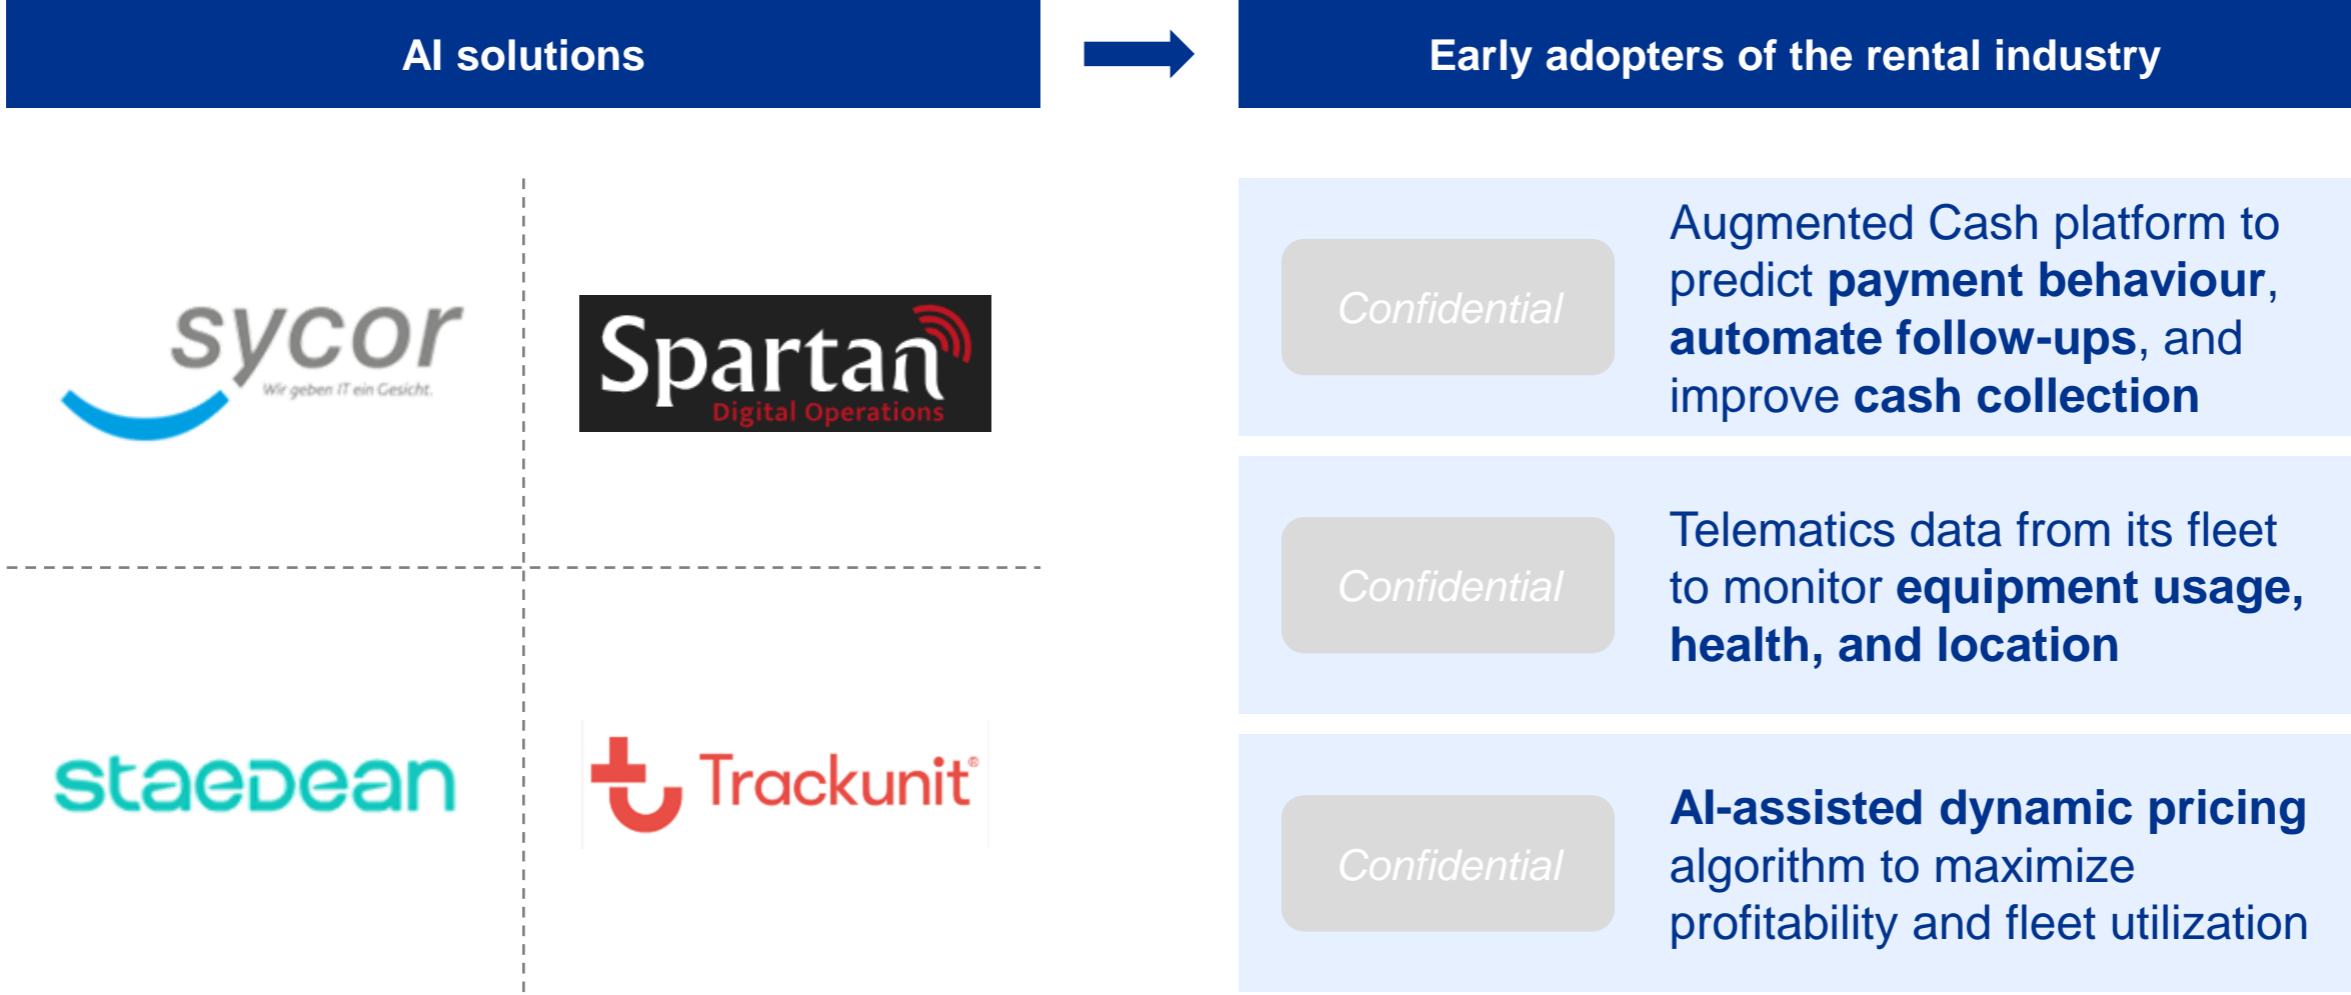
AI solutions

Early adopters of the rental industry

sycor
Wir geben IT ein Gesicht.

Spartan
Digital Operations

staedean

Trackunit®

Confidential

Augmented Cash platform to predict **payment behaviour**, **automate follow-ups**, and improve **cash collection**

Confidential

Telematics data from its fleet to monitor **equipment usage, health, and location**

Confidential

**AI-assisted dynamic pricing** algorithm to maximize profitability and fleet utilization